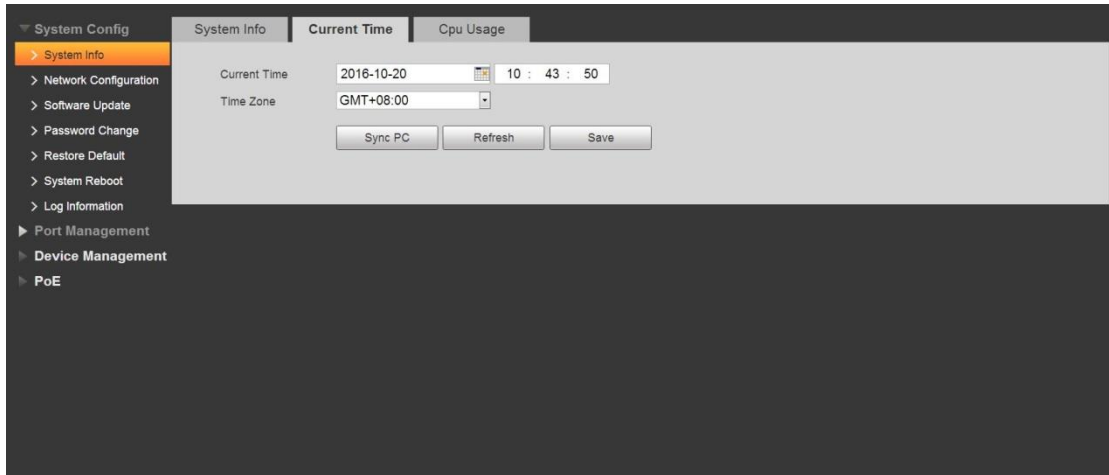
System Config
> System Info
> Network Configuration
> Software Update
> Password Change
> Restore Default
> System Reboot
> Log Information
Port Management
Device Management
PoE

System Info
Current Time
Cpu Usage

Current Time 2016-10-20 10 : 43 : 50
Time Zone GMT+08:00

Sync PC
Refresh
Save